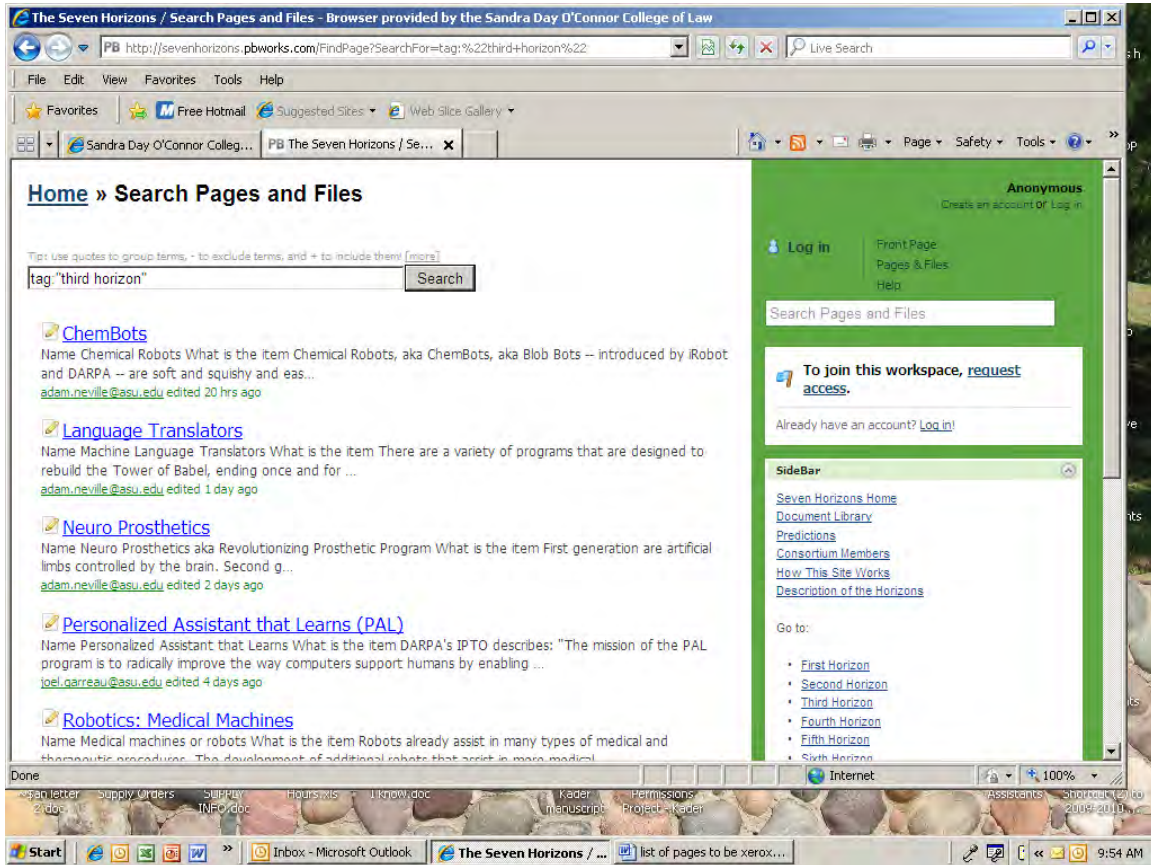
The Seven Horizons / Search Pages and Files - Browser provided by the Sandra Day O'Connor College of Law

PB http://sevenhorizons.pbworks.com/FindPage?SearchFor=tag:%22third+horizon%22

Live Search

File Edit View Favorites Tools Help

Favorites | Free Hotmail | Suggested Sites ▾ | Web Slice Gallery ▾

Sandra Day O'Connor Colleg... | PB The Seven Horizons / Se... ×

Page ▾ Safety ▾ Tools ▾

Home » Search Pages and Files

Tip: use quotes to group terms, - to exclude terms, and + to include them! [more]

tag:"third horizon" Search

ChemBots
Name Chemical Robots What is the item Chemical Robots, aka ChemBots, aka Blob Bots -- introduced by iRobot and DARPA -- are soft and squishy and eas...
adam.neville@asu.edu edited 20 hrs ago

Language Translators
Name Machine Language Translators What is the item There are a variety of programs that are designed to rebuild the Tower of Babel, ending once and for ...
adam.neville@asu.edu edited 1 day ago

Neuro Prosthetics
Name Neuro Prosthetics aka Revolutionizing Prosthetic Program What is the item First generation are artificial limbs controlled by the brain. Second g...
adam.neville@asu.edu edited 2 days ago

Personalized Assistant that Learns (PAL)
Name Personalized Assistant that Learns What is the item DARPA's IPTO describes: "The mission of the PAL program is to radically improve the way computers support humans by enabling ...
joel.garreau@asu.edu edited 4 days ago

Robotics: Medical Machines
Name Medical machines or robots What is the item Robots already assist in many types of medical and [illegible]

Anonymous
Create an account or Log in

Log in
Front Page
Pages & Files
Help

Search Pages and Files

To join this workspace, request access.

Already have an account? Log in!

SideBar

Seven Horizons Home
Document Library
Predictions
Consortium Members
How This Site Works
Description of the Horizons

Go to:

First Horizon
Second Horizon
Third Horizon
Fourth Horizon
Fifth Horizon
Sixth Horizon

Done | Internet | 100%

Start | Inbox - Microsoft Outlook | The Seven Horizons / ... | list of pages to be xerox... | 9:54 AM